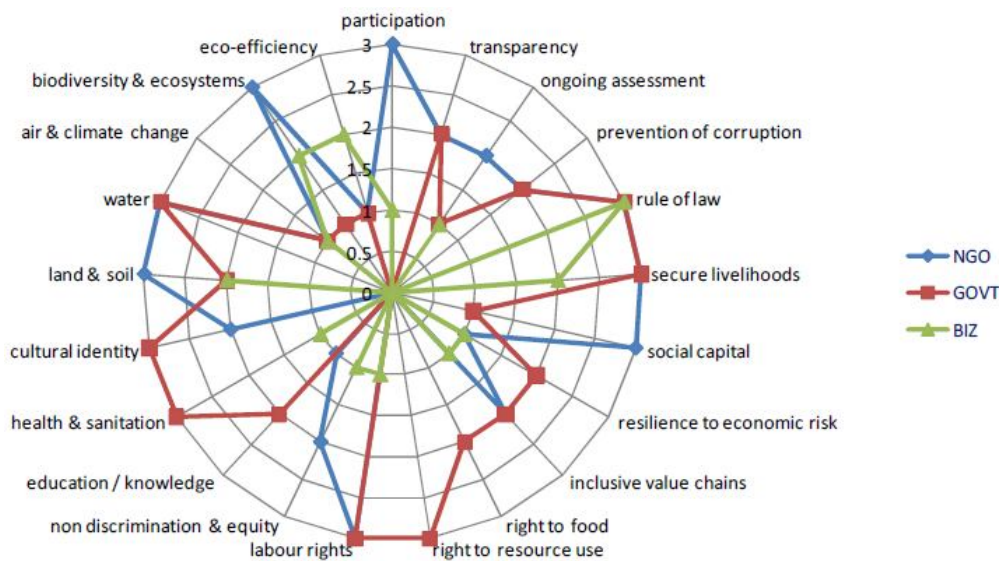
participation
transparency
ongoing assessment
prevention of corruption
rule of law
secure livelihoods
social capital
resilience to economic risk
inclusive value chains
right to food
right to resource use
labour rights
non discrimination & equity
education / knowledge
health & sanitation
cultural identity
land & soil
water
air & climate change
biodiversity & ecosystems
eco-efficiency

3
2.5
2
1.5
1
0.5
0

NGO
GOVT
BIZ